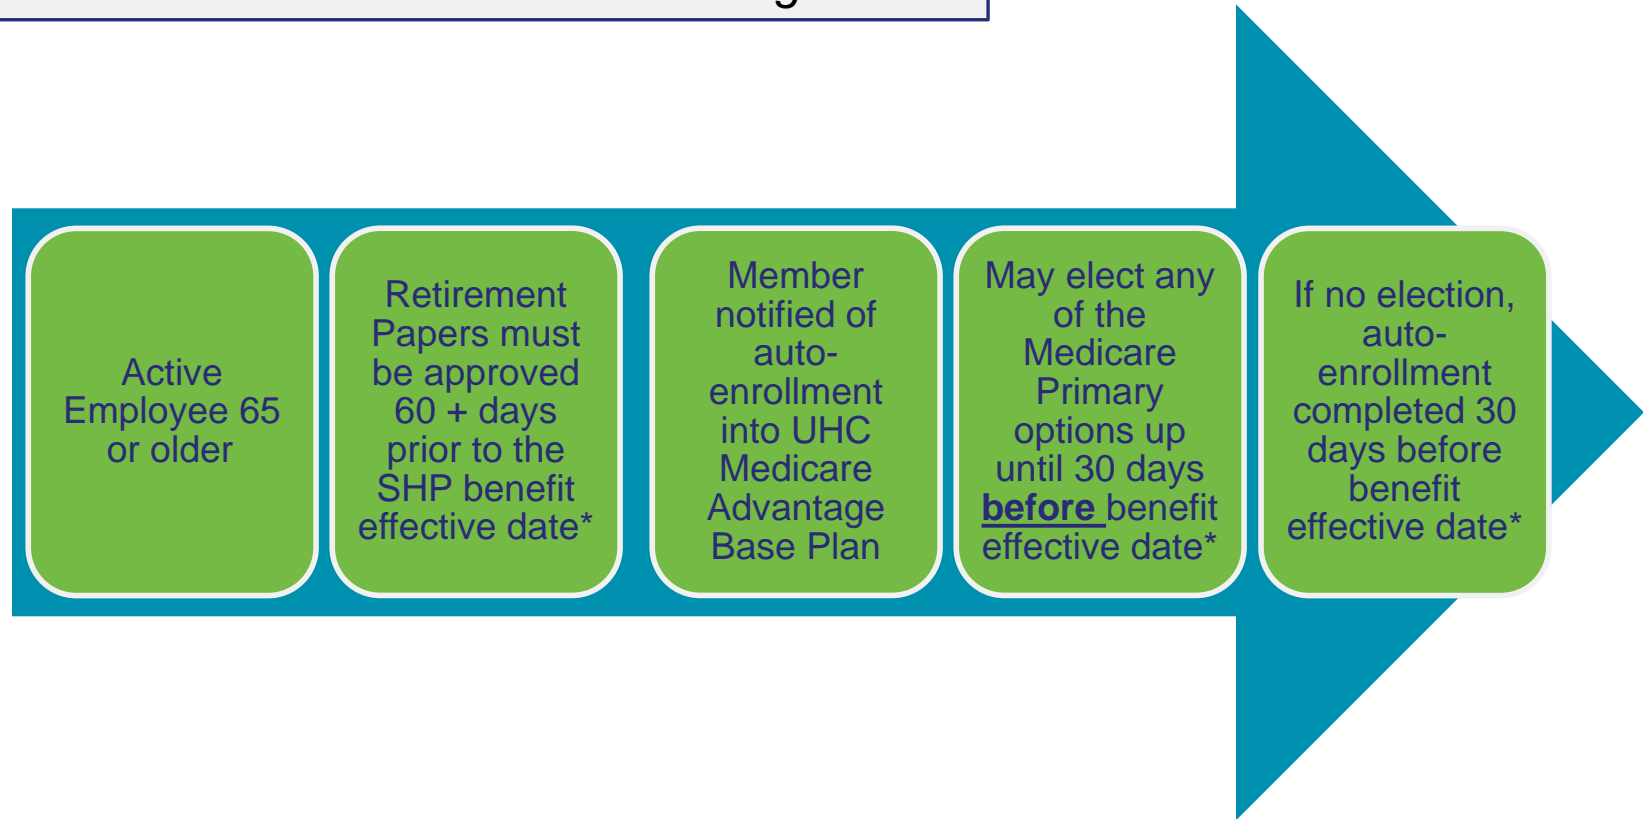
Active Employee 65 or older

Retirement Papers must be approved 60 + days prior to the SHP benefit effective date*

Member notified of auto-enrollment into UHC Medicare Advantage Base Plan

May elect any of the Medicare Primary options up until 30 days before benefit effective date*

If no election, auto-enrollment completed 30 days before benefit effective date*